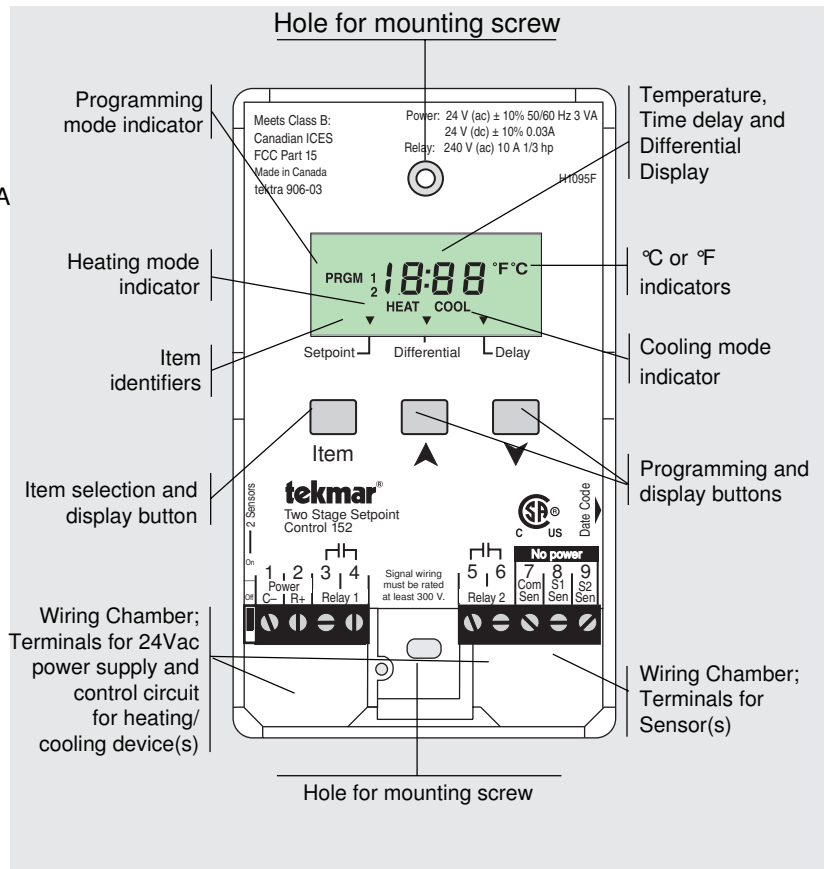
Hole for mounting screw

Programming mode indicator

A

Meets Class B:
Canadian ICES
FCC Part 15
Made in Canada
tektra 906-03

Power: 24 V (ac) ± 10% 50/60 Hz 3 VA
24 V (dc) ± 10% 0.03A
Relay: 240 V (ac) 10 A 1/3 hp

H1095F

Temperature, Time delay and Differential Display

Heating mode indicator

PRGM 1 2 18:88 °F°C
HEAT COOL

℃ or ℉ indicators

Item identifiers

Setpoint Differential Delay

Cooling mode indicator

Item

Programming and display buttons

Item selection and display button

tekmar®
Two Stage Setpoint Control 152

2 Sensors
On
Off

Date Code

No power

1 2 3 4
Power
C– R+
Relay 1

Signal wiring must be rated at least 300 V.

5 6
Relay 2

7 8 9
Com Sen
S1 Sen
S2 Sen

Wiring Chamber; Terminals for 24Vac power supply and control circuit for heating/ cooling device(s)

Wiring Chamber; Terminals for Sensor(s)

Hole for mounting screw